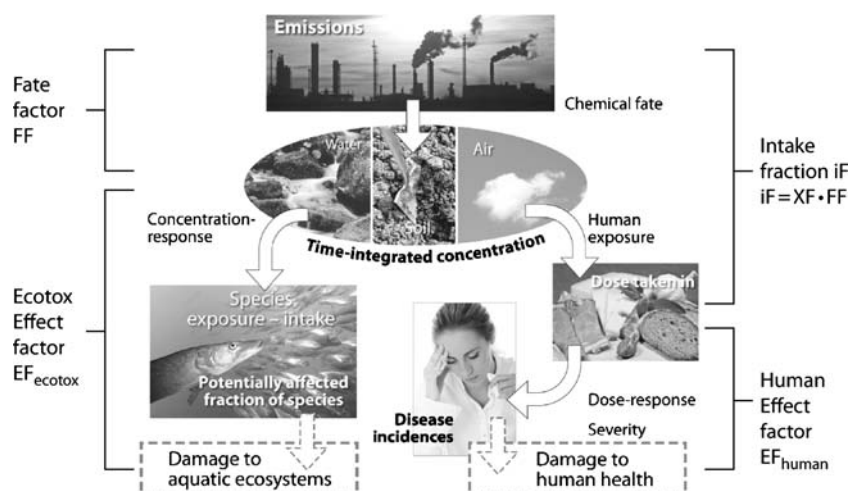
Emissions

Fate factor FF

Chemical fate

Water

Soil

Air

Intake fraction iF
iF = XF • FF

Concentration-response

Time-integrated concentration

Human exposure

Ecotox Effect factor $EF_{ecotox}$

Species exposure – intake

Potentially affected fraction of species

Dose taken in

Disease incidences

Dose-response

Severity

Human Effect factor $EF_{human}$

Damage to aquatic ecosystems

Damage to human health